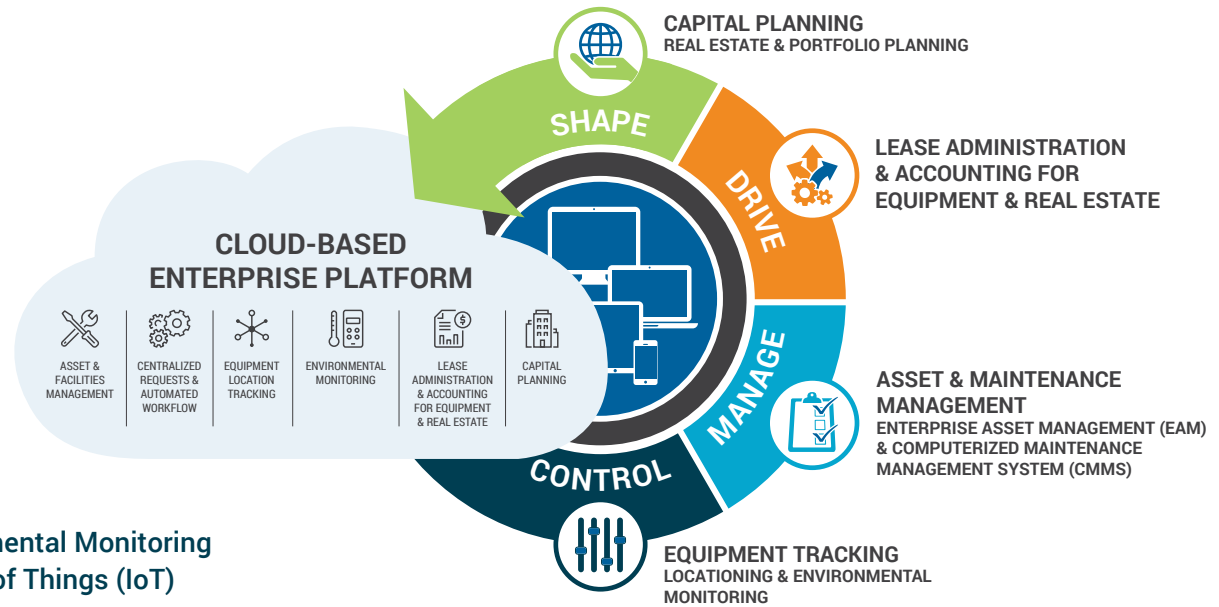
CAPITAL PLANNING
REAL ESTATE & PORTFOLIO PLANNING

SHAPE

DRIVE

LEASE ADMINISTRATION & ACCOUNTING FOR EQUIPMENT & REAL ESTATE

CLOUD-BASED ENTERPRISE PLATFORM

ASSET & FACILITIES MANAGEMENT

CENTRALIZED REQUESTS & AUTOMATED WORKFLOW

EQUIPMENT LOCATION TRACKING

ENVIRONMENTAL MONITORING

LEASE ADMINISTRATION & ACCOUNTING FOR EQUIPMENT & REAL ESTATE

CAPITAL PLANNING

MANAGE

ASSET & MAINTENANCE MANAGEMENT
ENTERPRISE ASSET MANAGEMENT (EAM) & COMPUTERIZED MAINTENANCE MANAGEMENT SYSTEM (CMMS)

CONTROL

EQUIPMENT TRACKING
LOCATIONING & ENVIRONMENTAL MONITORING

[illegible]mental Monitoring
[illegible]of Things (IoT)